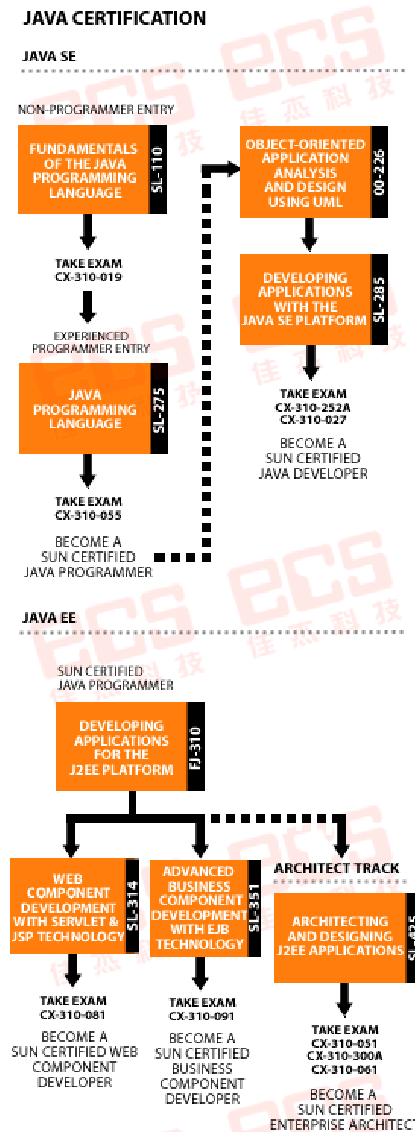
JAVA CERTIFICATION

JAVA SE

NON-PROGRAMMER ENTRY

FUNDAMENTALS OF THE JAVA PROGRAMMING LANGUAGE

SL-110

TAKE EXAM
CX-310-019

EXPERIENCED PROGRAMMER ENTRY

JAVA PROGRAMMING LANGUAGE

SL-275

TAKE EXAM
CX-310-055

BECOME A SUN CERTIFIED JAVA PROGRAMMER

OBJECT-ORIENTED APPLICATION ANALYSIS AND DESIGN USING UML

OO-226

DEVELOPING APPLICATIONS WITH THE JAVA SE PLATFORM

SL-285

TAKE EXAM
CX-310-252A
CX-310-027

BECOME A SUN CERTIFIED JAVA DEVELOPER

JAVA EE

SUN CERTIFIED JAVA PROGRAMMER

DEVELOPING APPLICATIONS FOR THE J2EE PLATFORM

FJ-310

WEB COMPONENT DEVELOPMENT WITH SERVLET & JSP TECHNOLOGY

SL-314

TAKE EXAM
CX-310-081

BECOME A SUN CERTIFIED WEB COMPONENT DEVELOPER

ADVANCED BUSINESS COMPONENT DEVELOPMENT WITH EJB TECHNOLOGY

SL-351

TAKE EXAM
CX-310-091

BECOME A SUN CERTIFIED BUSINESS COMPONENT DEVELOPER

ARCHITECT TRACK

ARCHITECTING AND DESIGNING J2EE APPLICATIONS

SL-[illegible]

TAKE EXAM
CX-310-051
CX-310-300A
CX-310-061

BECOME A SUN CERTIFIED ENTERPRISE ARCHITECT